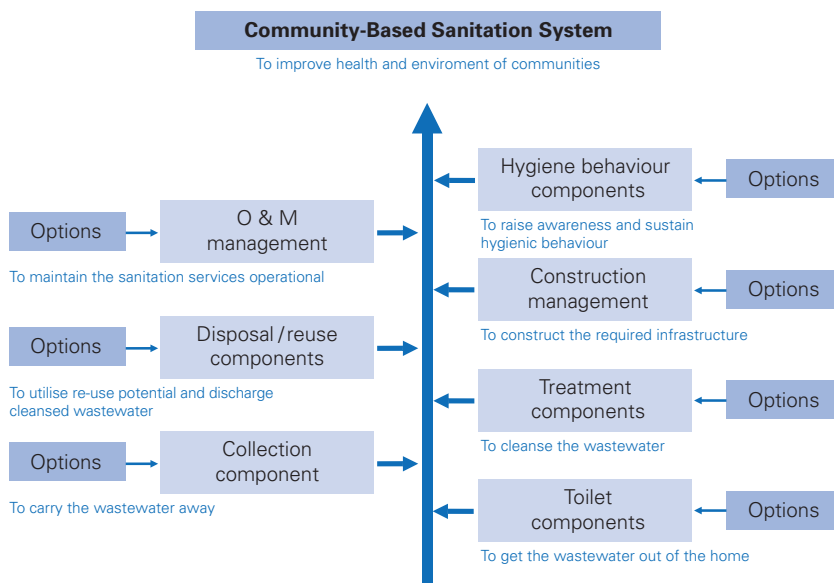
Community-Based Sanitation System

To improve health and enviroment of communities

Options

O & M management

To maintain the sanitation services operational

Options

Disposal / reuse components

To utilise re-use potential and discharge cleansed wastewater

Options

Collection component

To carry the wastewater away

Hygiene behaviour components

Options

To raise awareness and sustain hygienic behaviour

Construction management

Options

To construct the required infrastructure

Treatment components

Options

To cleanse the wastewater

Toilet components

Options

To get the wastewater out of the home